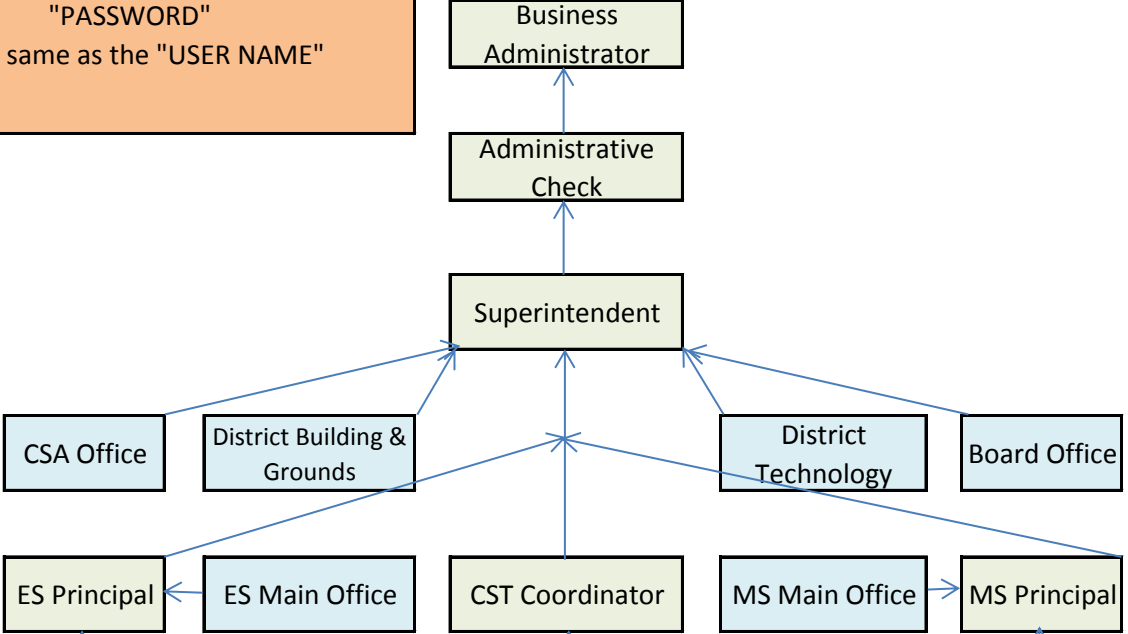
"PASSWORD" same as the "USER NAME"

Business Administrator

Administrative Check

Superintendent

CSA Office

District Building & Grounds

District Technology

Board Office

ES Principal

ES Main Office

CST Coordinator

MS Main Office

MS Principal